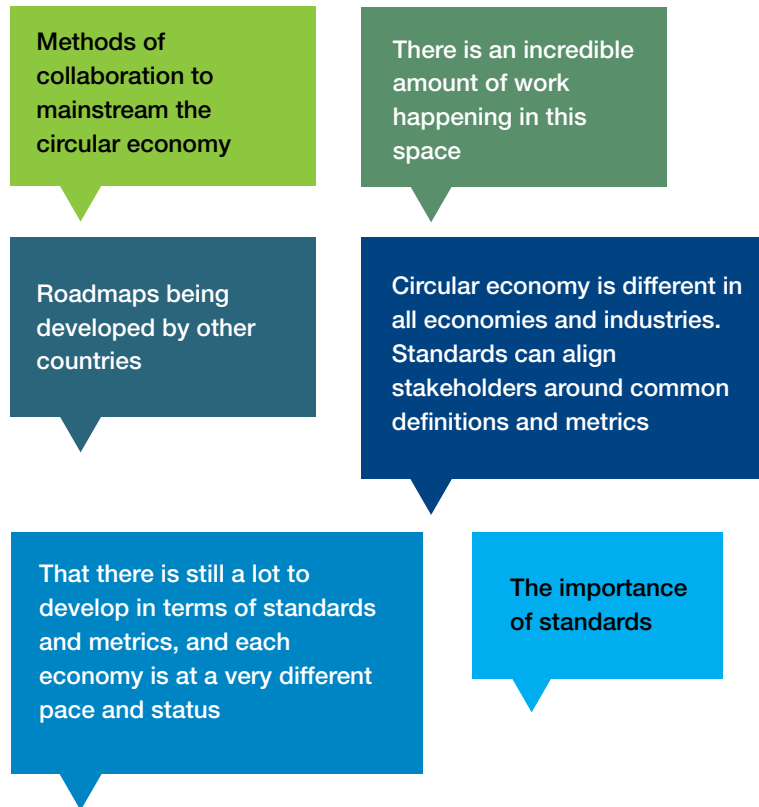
Methods of collaboration to mainstream the circular economy

There is an incredible amount of work happening in this space

Roadmaps being developed by other countries

Circular economy is different in all economies and industries. Standards can align stakeholders around common definitions and metrics

That there is still a lot to develop in terms of standards and metrics, and each economy is at a very different pace and status

The importance of standards